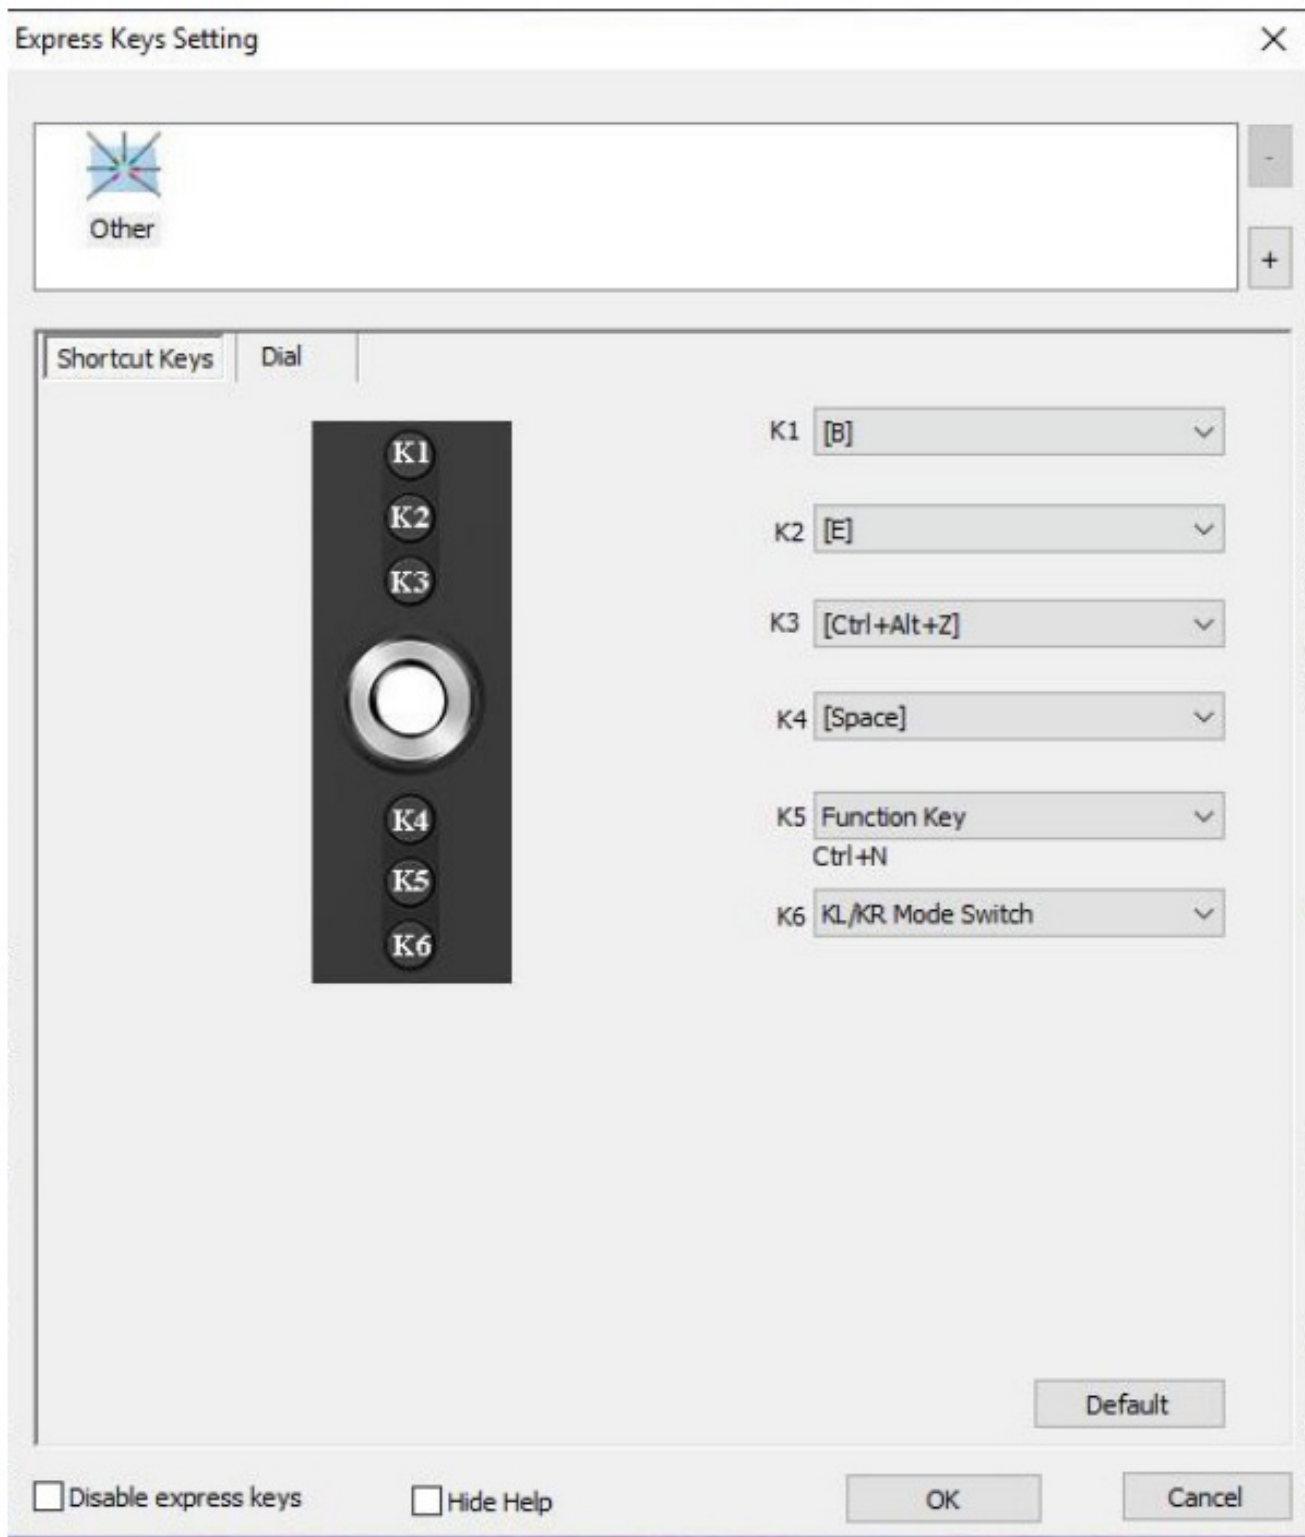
Express Keys Setting ×

Other

-
+

Shortcut Keys Dial

K1
K2
K3
K4
K5
K6

K1 [B]
K2 [E]
K3 [Ctrl+Alt+Z]
K4 [Space]
K5 Function Key
Ctrl+N
K6 KL/KR Mode Switch

Default

Disable express keys Hide Help OK Cancel